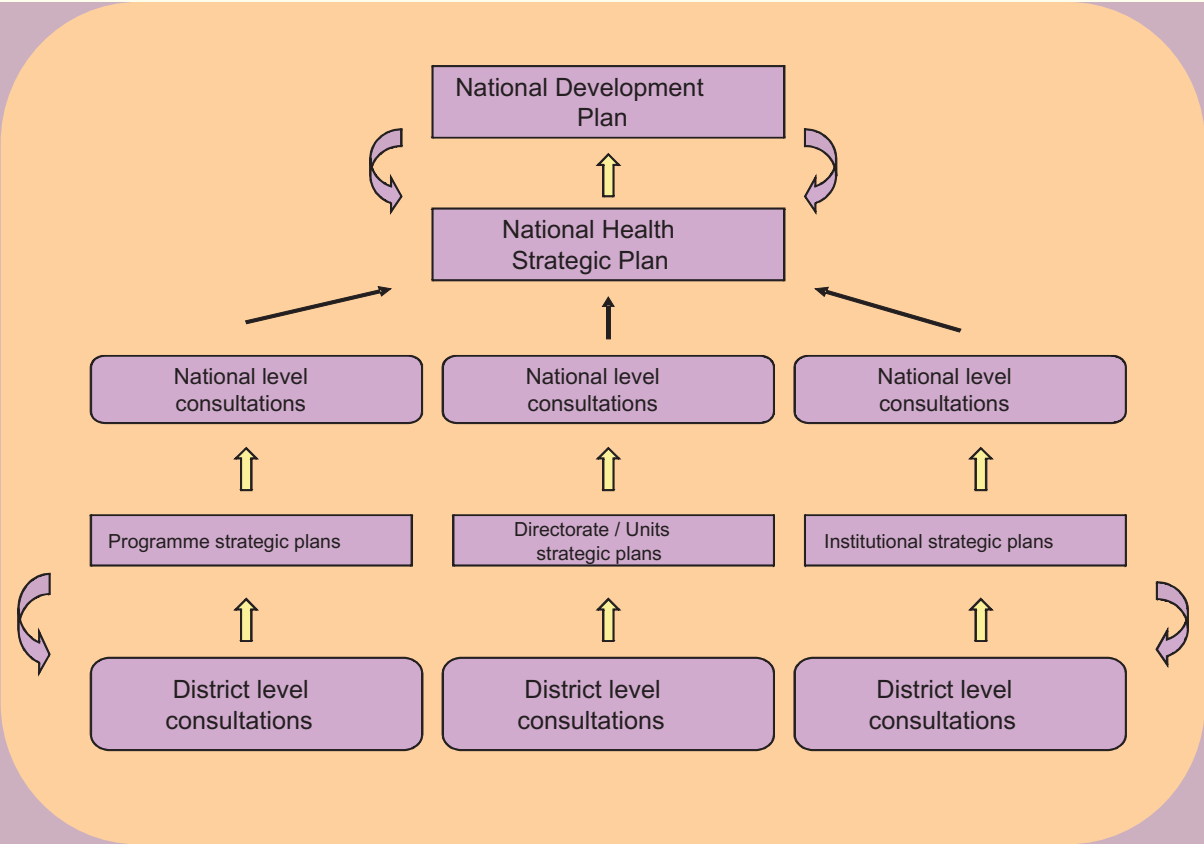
National Development Plan

National Health Strategic Plan

National level consultations

National level consultations

National level consultations

Programme strategic plans

Directorate / Units strategic plans

Institutional strategic plans

District level consultations

District level consultations

District level consultations